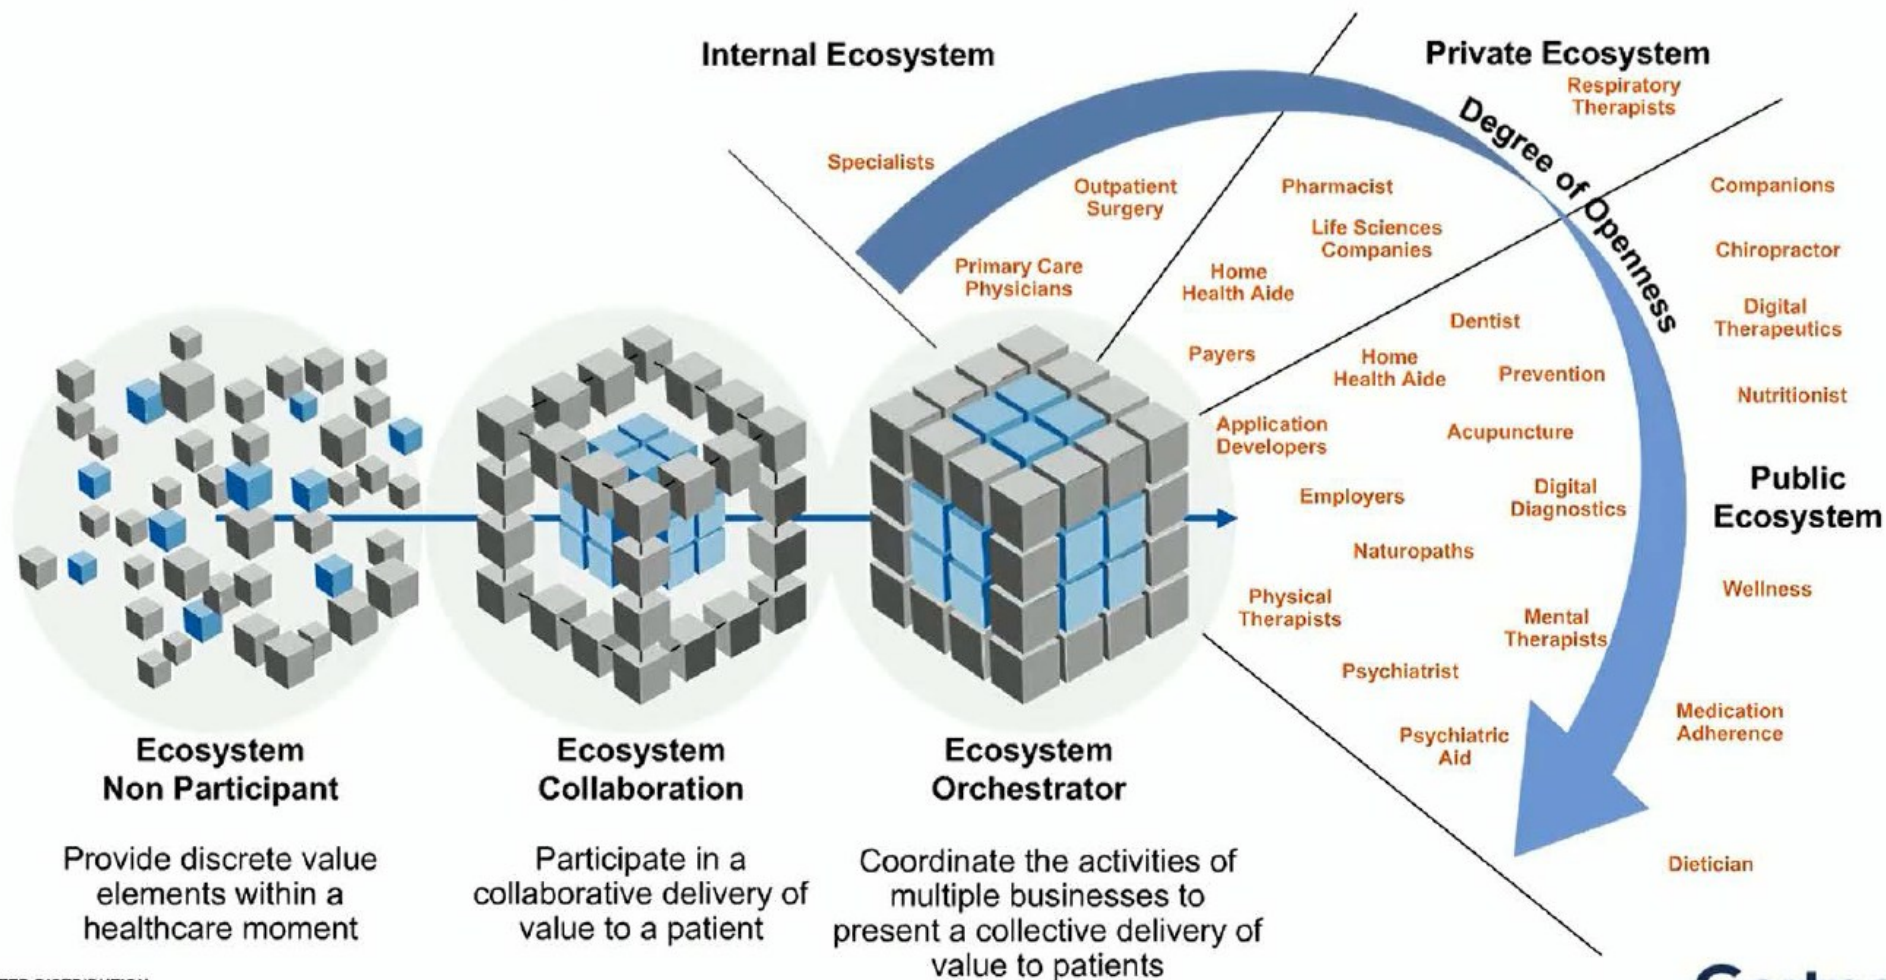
Internal Ecosystem

Private Ecosystem

Degree of Openness

Specialists

Outpatient Surgery

Primary Care Physicians

Pharmacist

Life Sciences Companies

Home Health Aide

Respiratory Therapists

Companions

Chiropractor

Digital Therapeutics

Nutritionist

Payers

Dentist

Home Health Aide

Prevention

Application Developers

Acupuncture

Employers

Digital Diagnostics

Naturopaths

Public Ecosystem

Wellness

Physical Therapists

Mental Therapists

Psychiatrist

Psychiatric Aid

Medication Adherence

Dietician

Ecosystem Non Participant

Provide discrete value elements within a healthcare moment

Ecosystem Collaboration

Participate in a collaborative delivery of value to a patient

Ecosystem Orchestrator

Coordinate the activities of multiple businesses to present a collective delivery of value to patients

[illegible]

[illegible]